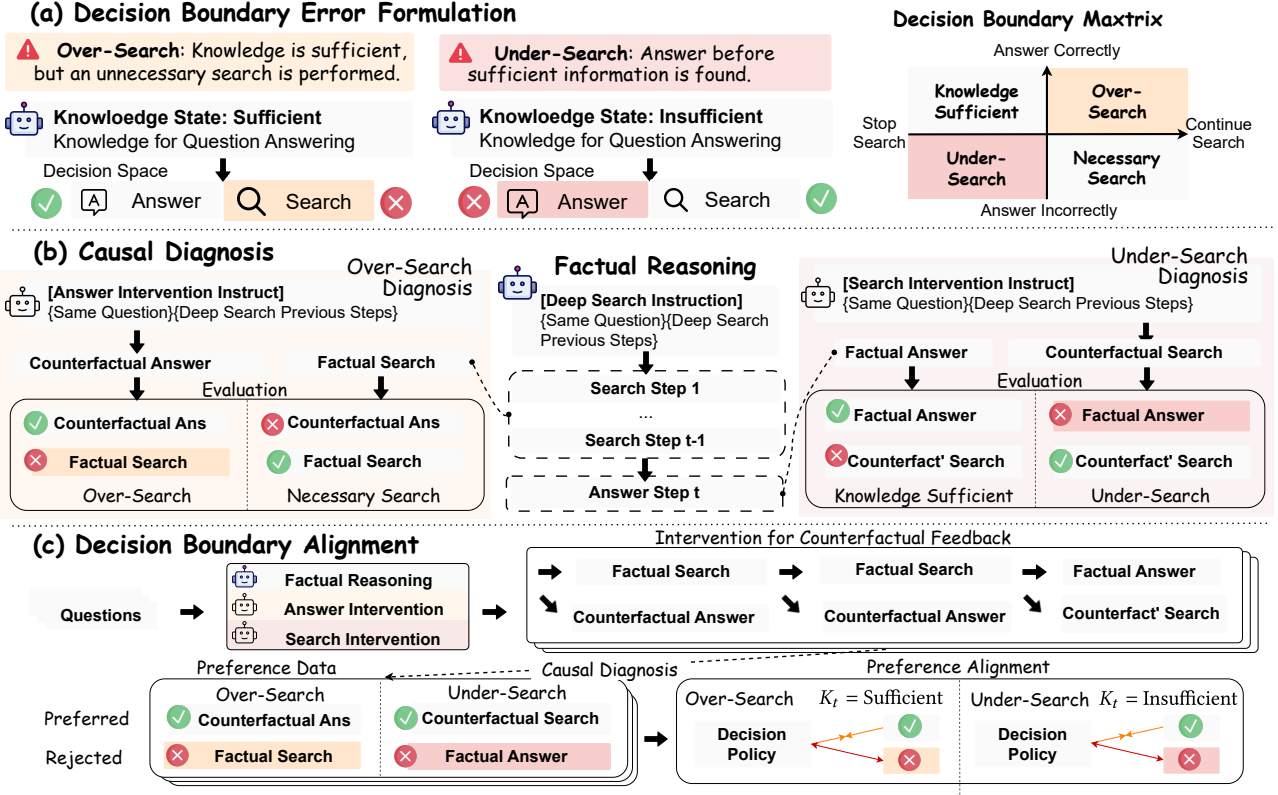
(a) Decision Boundary Error Formulation

Over-Search: Knowledge is sufficient, but an unnecessary search is performed.

Under-Search: Answer before sufficient information is found.

Knowloedge State: Sufficient
Knowledge for Question Answering

Decision Space

Answer

Search

Knowloedge State: Insufficient
Knowledge for Question Answering

Decision Space

Answer

Search

Decision Boundary Maxtrix

Answer Correctly

Stop Search

Continue Search

Knowledge Sufficient

Over-Search

Under-Search

Necessary Search

Answer Incorrectly

(b) Causal Diagnosis

Over-Search Diagnosis

[Answer Intervention Instruct]
{Same Question}{Deep Search Previous Steps}

Counterfactual Answer

Factual Search

Evaluation

Counterfactual Ans

Factual Search

Over-Search

Counterfactual Ans

Factual Search

Necessary Search

Factual Reasoning

[Deep Search Instruction]
{Same Question}{Deep Search Previous Steps}

Search Step 1

...

Search Step t-1

Answer Step t

Under-Search Diagnosis

[Search Intervention Instruct]
{Same Question}{Deep Search Previous Steps}

Factual Answer

Counterfactual Search

Evaluation

Factual Answer

Counterfact' Search

Knowledge Sufficient

Factual Answer

Counterfact' Search

Under-Search

(c) Decision Boundary Alignment

Questions

Factual Reasoning

Answer Intervention

Search Intervention

Intervention for Counterfactual Feedback

Factual Search

Counterfactual Answer

Factual Search

Counterfactual Answer

Factual Answer

Counterfact' Search

Causal Diagnosis

Preference Data

Over-Search

Under-Search

Preferred

Counterfactual Ans

Counterfactual Search

Rejected

Factual Search

Factual Answer

Preference Alignment

Over-Search $K_t$ = Sufficient

Decision Policy

Under-Search $K_t$ = Insufficient

Decision Policy